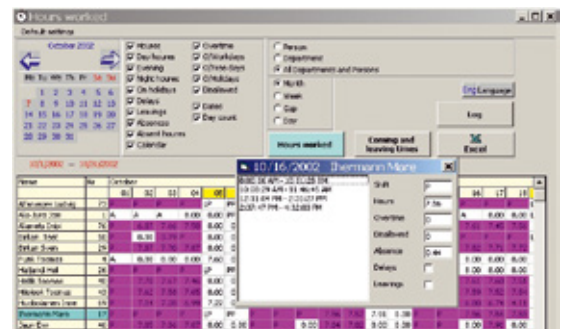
Hours worked

Default settings

October 2002

Mo Tu We Th Fr Sa Su
1 2 3 4 5 6
7 8 9 10 11 12 13
14 15 16 17 18 19 20
21 22 23 24 25 26 27
28 29 30 31

Houres
Day hours
Evening
Night hours
On holidays
Delays
Leavings
Absences
Absent hours
Calendar

Overtime
O.Workdays
O.Free days
O.Holidays
Disallowed

Dates
Day count

Person
Department
All Department and Persons

Month
Week
Day
Dar

Org.Language

Log

Hours worked

Coming and leaving times

Excel

10/1/2002 - 10/31/2002

10/16/2002, Ihermann Mare

Shift
Hours
Overtime
Disallowed
Absence
Delays
Leavings

Name
Nr
October
01 02 03 04 05
16 17 18